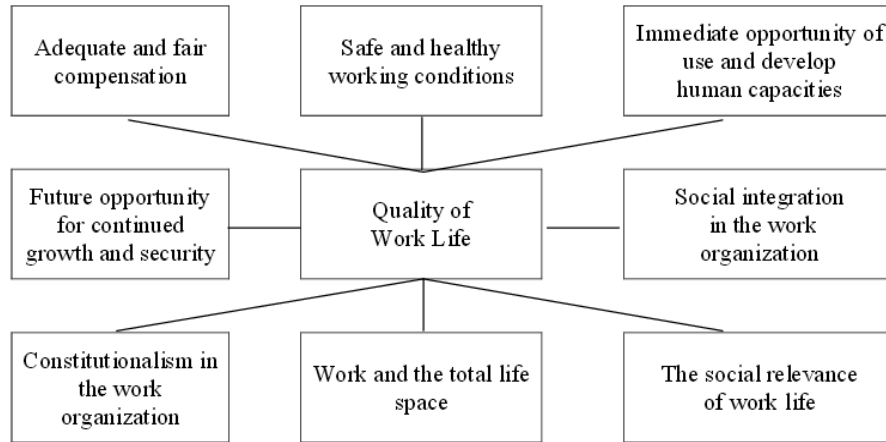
Adequate and fair compensation

Safe and healthy working conditions

Immediate opportunity of use and develop human capacities

Future opportunity for continued growth and security

Quality of Work Life

Social integration in the work organization

Constitutionalism in the work organization

Work and the total life space

The social relevance of work life